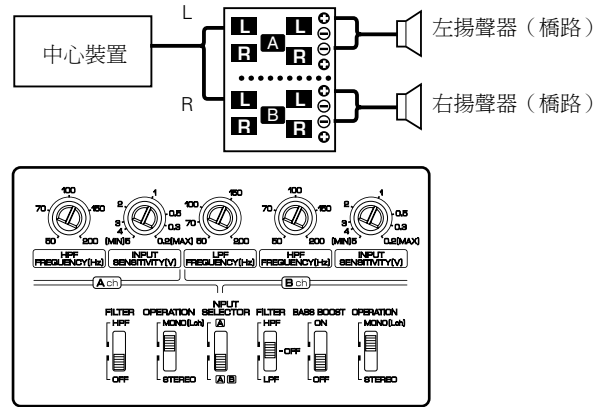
中心裝置

L

R

L
R
A
L
R

L
R
B
L
R

左揚聲器（橋路）

右揚聲器（橋路）

100
70
150
50
200
HPF
FREQUENCY(Hz)

2
1
0.5
3
0.3
4
(MIN)5
0.2(MAX)
INPUT
SENSITIVITY(V)

100
150
70
50
200
LPF
FREQUENCY(Hz)

100
70
150
50
200
HPF
FREQUENCY(Hz)

2
1
0.5
3
0.3
4
(MIN)5
0.2(MAX)
INPUT
SENSITIVITY(V)

A ch

B ch

FILTER
HPF
OFF

OPERATION
MONO(Lch)
STEREO

INPUT
SELECTOR
A
A B

FILTER
HPF
OFF
LPF

BASS BOOST
ON
OFF

OPERATION
MONO(Lch)
STEREO